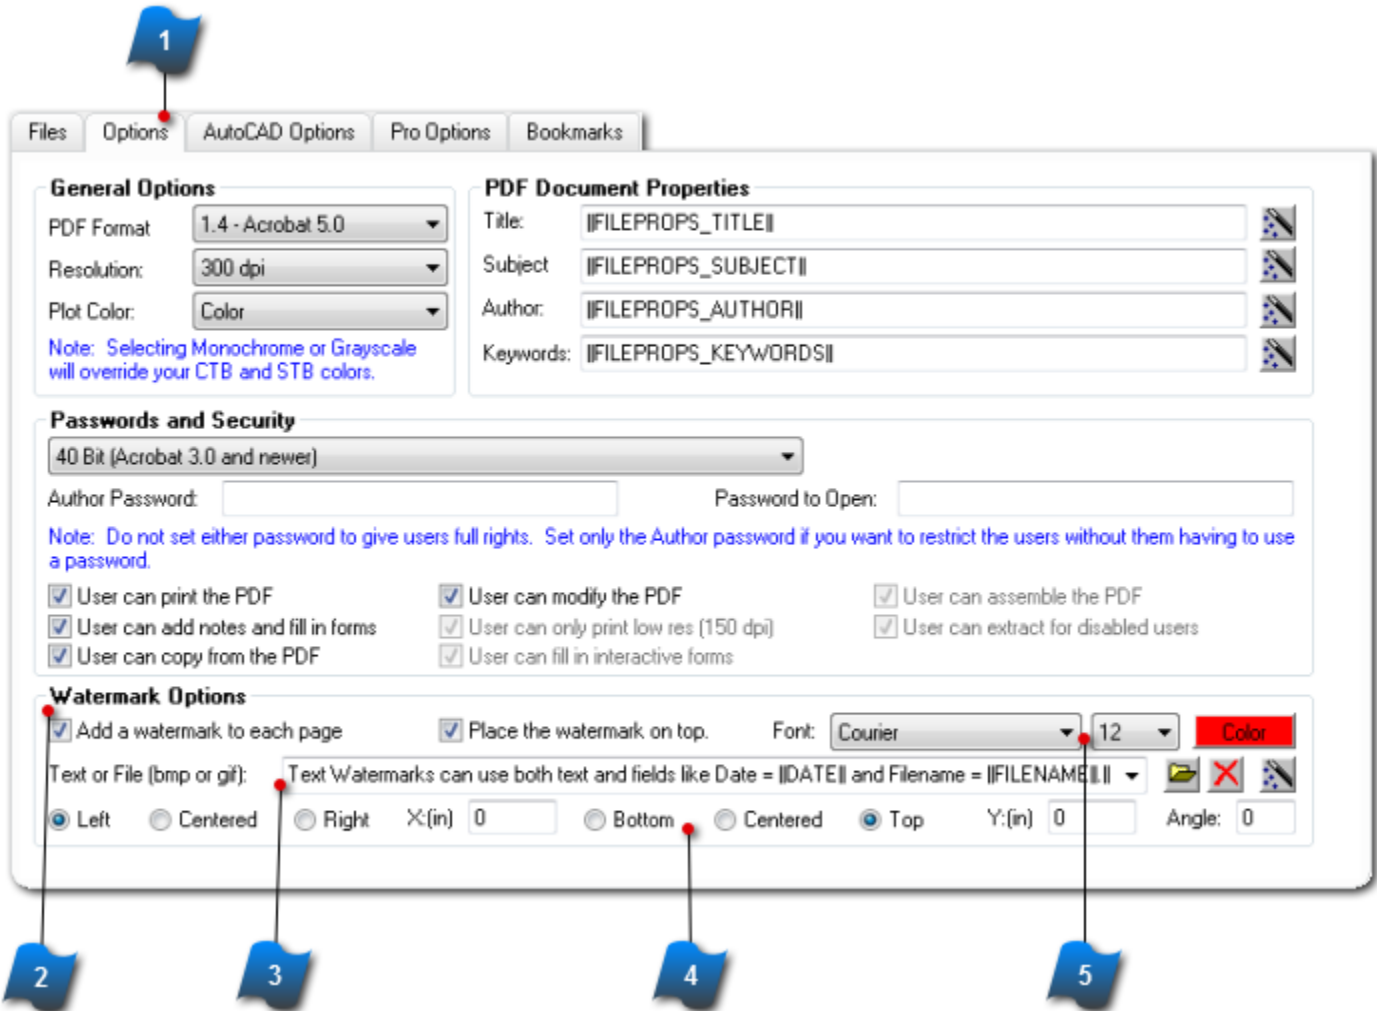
1

Files | Options | AutoCAD Options | Pro Options | Bookmarks

General Options

PDF Format: 1.4 - Acrobat 5.0

Resolution: 300 dpi

Plot Color: Color

Note: Selecting Monochrome or Grayscale will override your CTB and STB colors.

PDF Document Properties

Title: ||FILEPROPS_TITLE||

Subject: ||FILEPROPS_SUBJECT||

Author: ||FILEPROPS_AUTHOR||

Keywords: ||FILEPROPS_KEYWORDS||

Passwords and Security

40 Bit (Acrobat 3.0 and newer)

Author Password:

Password to Open:

Note: Do not set either password to give users full rights. Set only the Author password if you want to restrict the users without them having to use a password.

User can print the PDF
User can add notes and fill in forms
User can copy from the PDF
User can modify the PDF
User can only print low res (150 dpi)
User can fill in interactive forms
User can assemble the PDF
User can extract for disabled users

Watermark Options

Add a watermark to each page
Place the watermark on top.
Font: Courier
12
Color

Text or File (bmp or gif): Text Watermarks can use both text and fields like Date = ||DATE|| and Filename = ||FILENAME|| ||

Left Centered Right X:(in) 0 Bottom Centered Top Y:(in) 0 Angle: 0

2

3

4

5